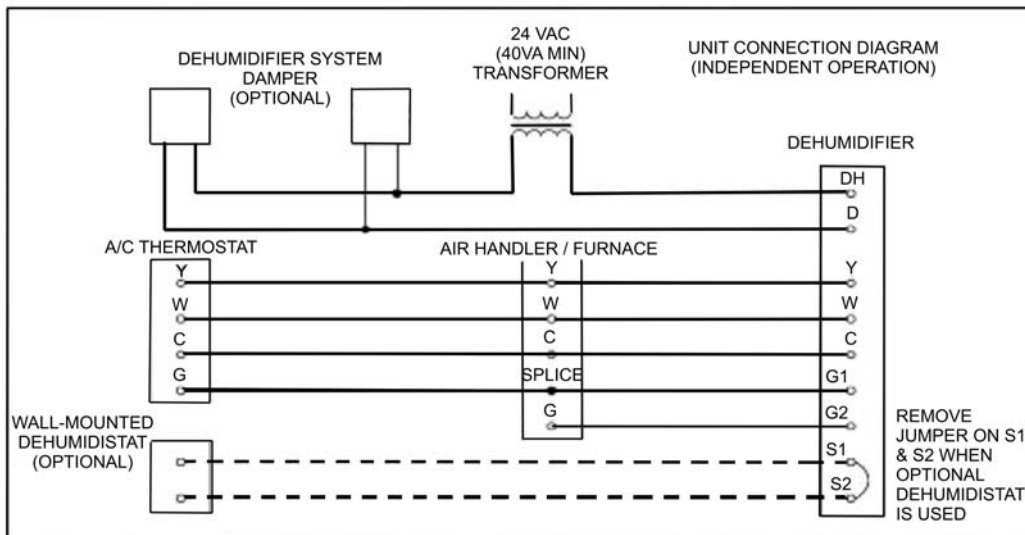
DEHUMIDIFIER SYSTEM DAMPER (OPTIONAL)

24 VAC (40VA MIN) TRANSFORMER

UNIT CONNECTION DIAGRAM (INDEPENDENT OPERATION)

DEHUMIDIFIER

DH

D

A/C THERMOSTAT

AIR HANDLER / FURNACE

Y

W

C

G

Y

W

C

SPLICE

G

Y

W

C

G1

G2

S1

S2

WALL-MOUNTED DEHUMIDISTAT (OPTIONAL)

REMOVE JUMPER ON S1 & S2 WHEN OPTIONAL DEHUMIDISTAT IS USED